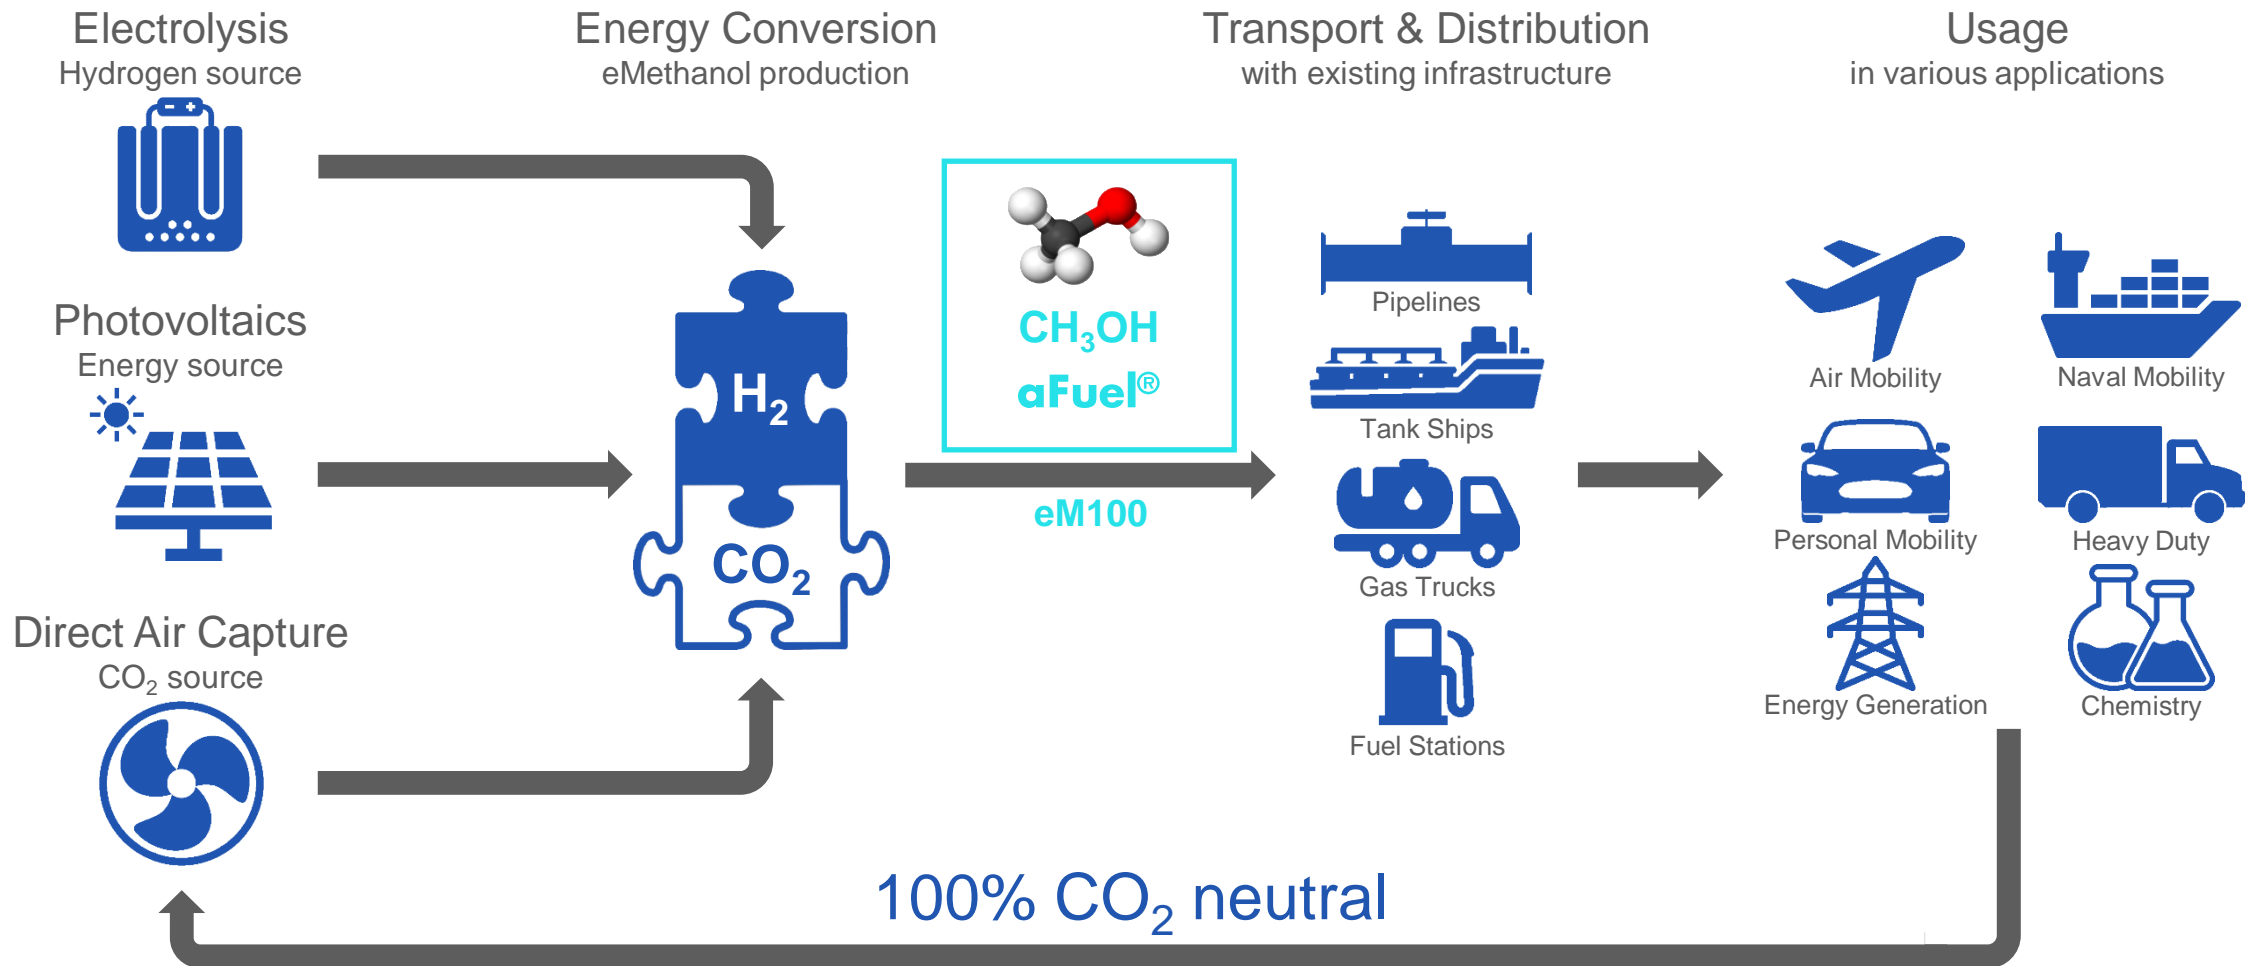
Electrolysis
Hydrogen source

Photovoltaics
Energy source

Direct Air Capture
$CO_2$ source

Energy Conversion
eMethanol production

$H_2$

$CO_2$

$CH_3OH$
aFuel®

eM100

Transport & Distribution
with existing infrastructure

Pipelines

Tank Ships

Gas Trucks

Fuel Stations

Usage
in various applications

Air Mobility

Naval Mobility

Personal Mobility

Heavy Duty

Energy Generation

Chemistry

100% $CO_2$ neutral